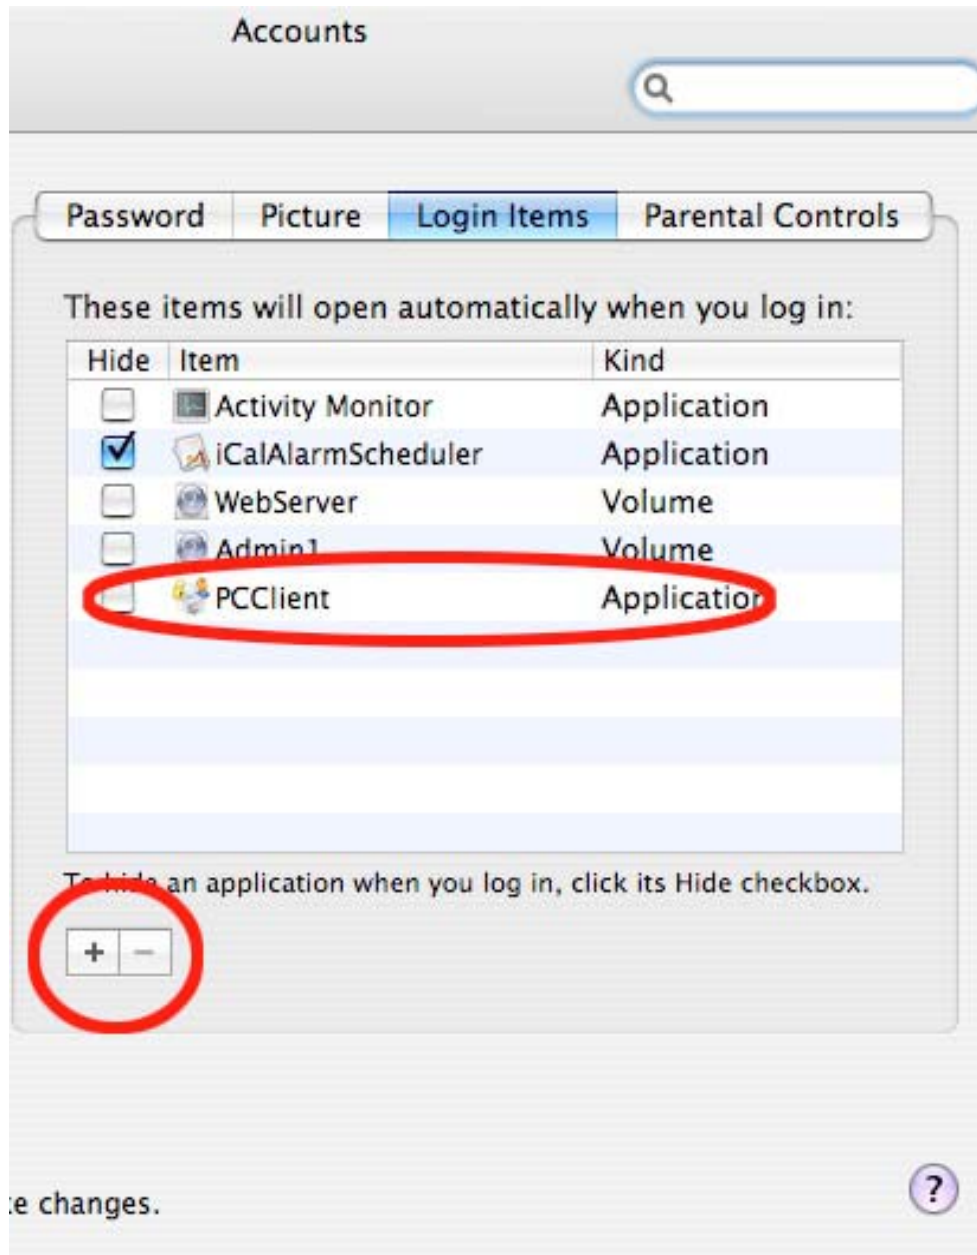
Accounts

Password | Picture | Login Items | Parental Controls

These items will open automatically when you log in:

| Hide | Item | Kind |
|---|---|---|
| ☐ | Activity Monitor | Application |
| ☑ | iCalAlarmScheduler | Application |
| ☐ | WebServer | Volume |
| ☐ | Admin1 | Volume |
| ☐ | PCClient | Applicatio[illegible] |

T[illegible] an application when you log in, click its Hide checkbox.

+ −

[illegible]e changes.

?